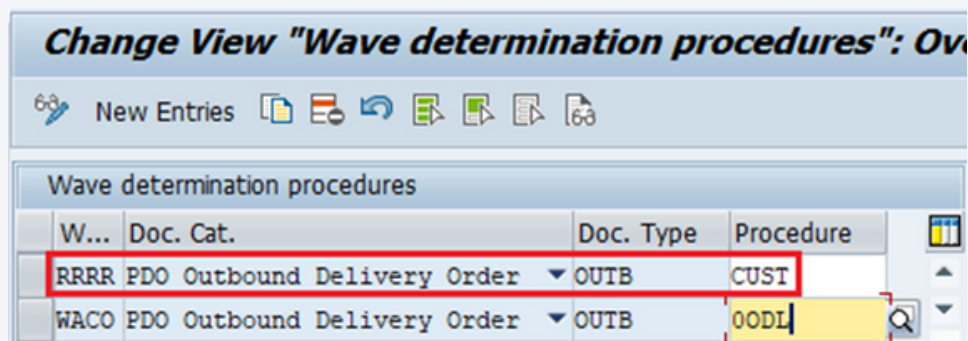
Change View "Wave determination procedures": Ov

New Entries

Wave determination procedures

| W... | Doc. Cat. | Doc. Type | Procedure |
|---|---|---|---|
| RRRR | PDO Outbound Delivery Order | OUTB | CUST |
| WACO | PDO Outbound Delivery Order | OUTB | 0ODL |